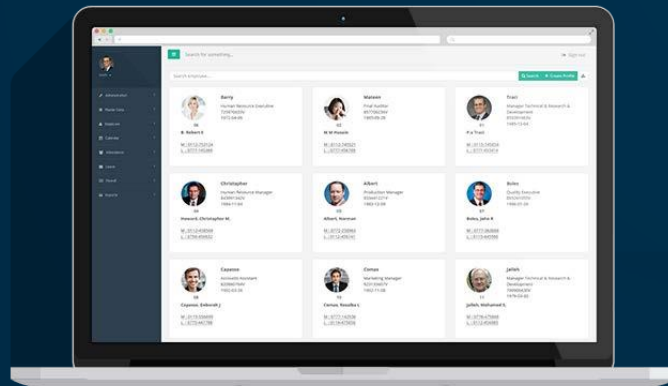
Search for something...

Search Employee...

Search

Create Profile

Administrator

Master Data

Employee

Calendar

Attendance

Leave

Payroll

Reports

Barry
Human Resource Executive

B. Robert E

Maisoin
Final Auditor

M. M Maisoin

Trani
Manager Technical & Research & Development

P. A Trani

Christopher
Human Resource Manager

Howard, Christopher M.

Albert
Production Manager

Albert, Norman

Bolin
Quality Executive

Bolin, John R

Cayasso
Accounts Assistant

Cayasso, Deborah J

Comas
Marketing Manager

Comas, Rosalba L

Jalleh
Manager Technical & Research & Development

Jalleh, Mohamed S